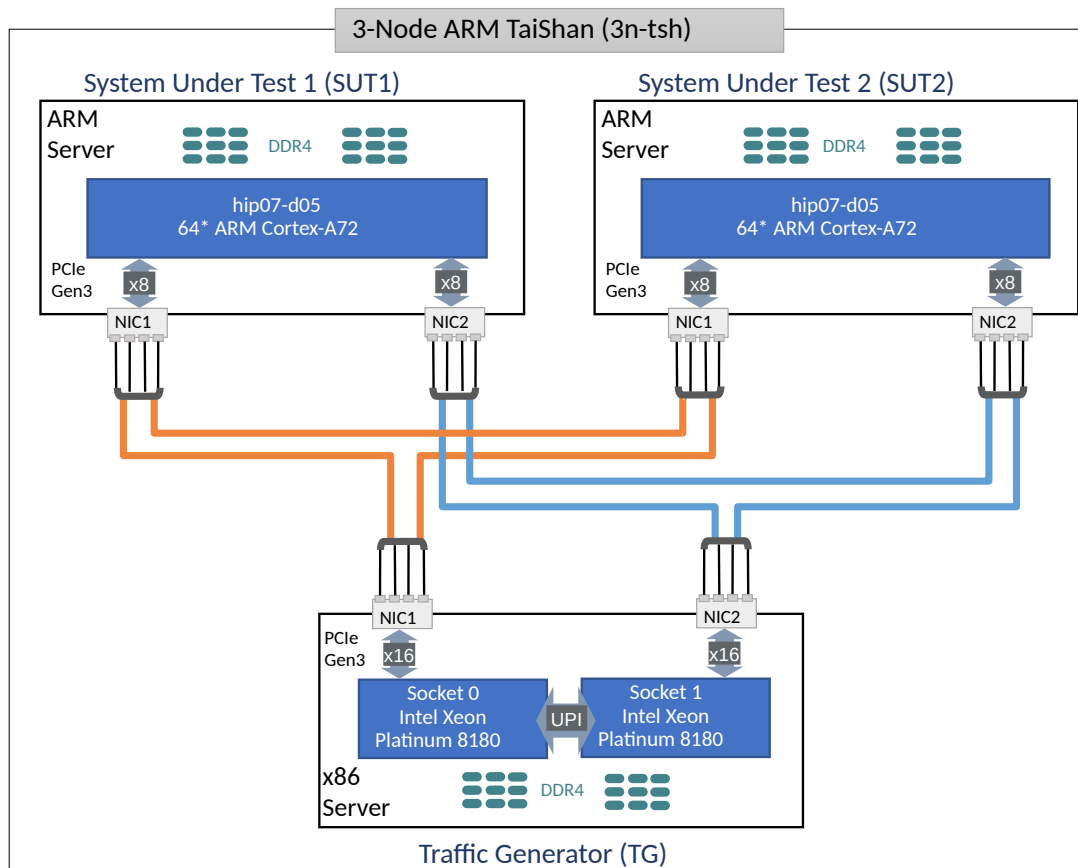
3-Node ARM TaiShan (3n-tsh)

System Under Test 1 (SUT1)

ARM Server

DDR4

hip07-d05
64* ARM Cortex-A72

PCIe Gen3

x8

x8

NIC1

NIC2

System Under Test 2 (SUT2)

ARM Server

DDR4

hip07-d05
64* ARM Cortex-A72

PCIe Gen3

x8

x8

NIC1

NIC2

NIC1

NIC2

PCIe Gen3

x16

x16

Socket 0
Intel Xeon
Platinum 8180

UPI

Socket 1
Intel Xeon
Platinum 8180

x86 Server

DDR4

Traffic Generator (TG)